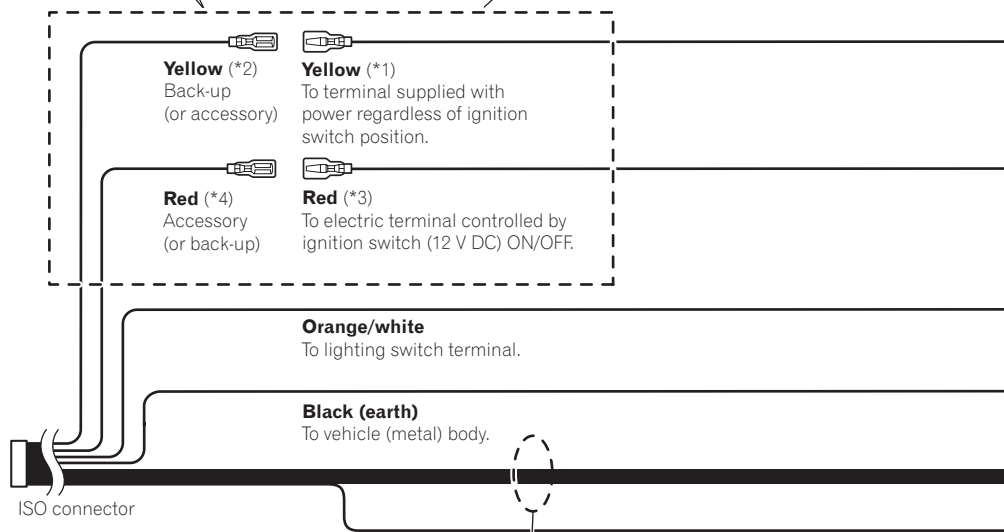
**Yellow** (*2)
Back-up
(or accessory)

**Yellow** (*1)
To terminal supplied with power regardless of ignition switch position.

**Red** (*4)
Accessory
(or back-up)

**Red** (*3)
To electric terminal controlled by ignition switch (12 V DC) ON/OFF.

**Orange/white**
To lighting switch terminal.

**Black (earth)**
To vehicle (metal) body.

ISO connector